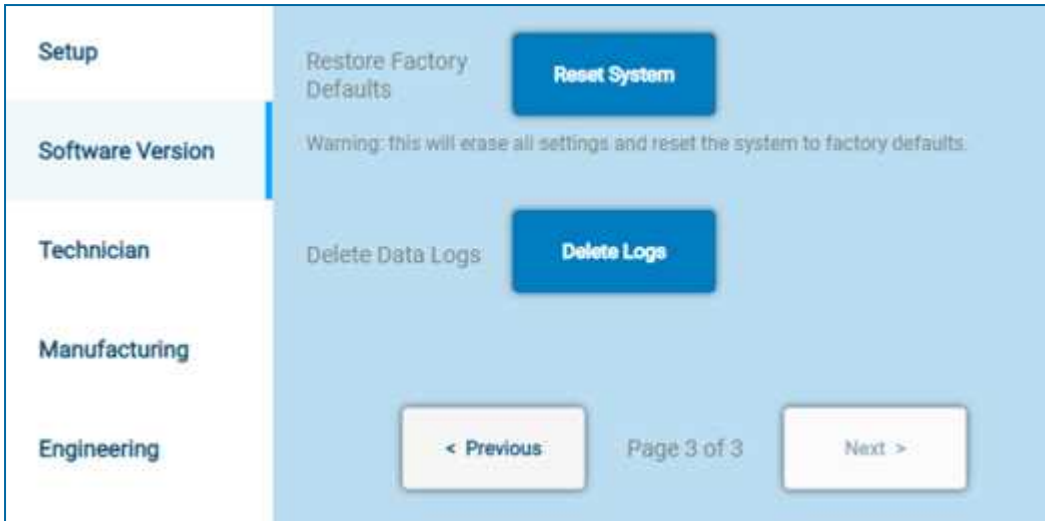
Setup

Software Version

Technician

Manufacturing

Engineering

Restore Factory Defaults

Reset System

Warning: this will erase all settings and reset the system to factory defaults.

Delete Data Logs

Delete Logs

< Previous

Page 3 of 3

Next >